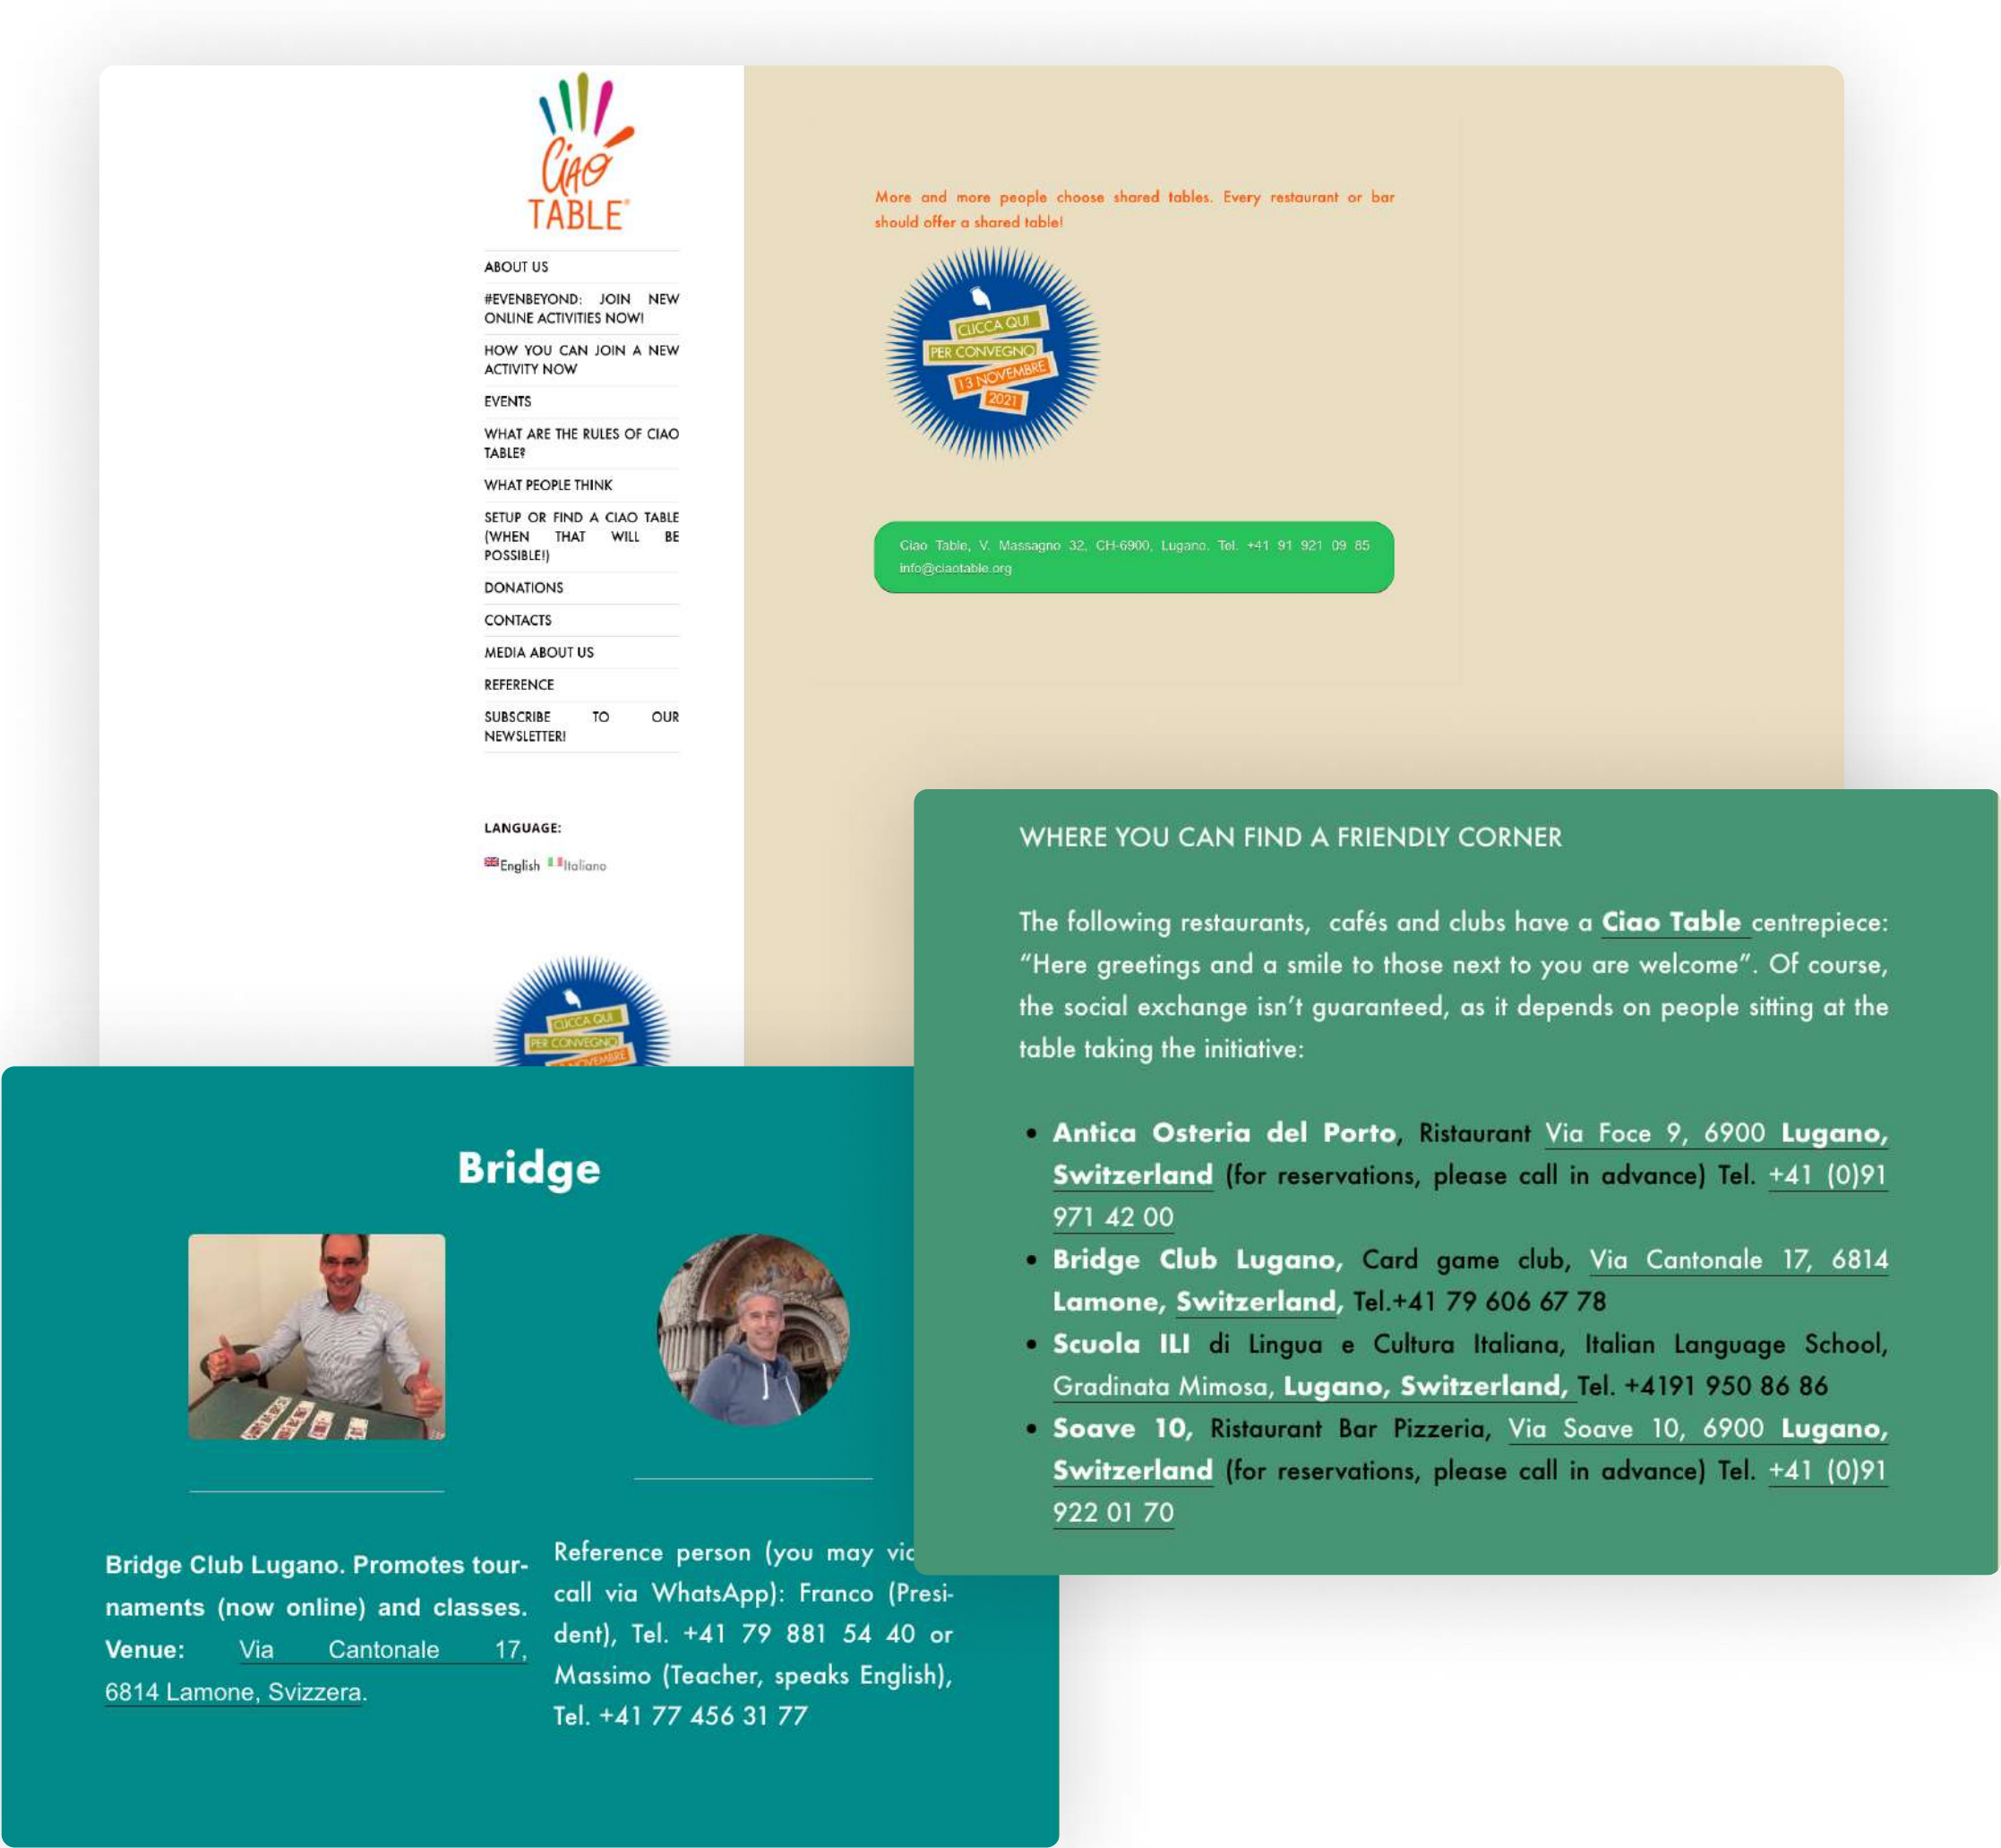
Ciao TABLE®

ABOUT US
#EVENBEYOND: JOIN NEW ONLINE ACTIVITIES NOW!
HOW YOU CAN JOIN A NEW ACTIVITY NOW
EVENTS
WHAT ARE THE RULES OF CIAO TABLE?
WHAT PEOPLE THINK
SETUP OR FIND A CIAO TABLE (WHEN THAT WILL BE POSSIBLE!)
DONATIONS
CONTACTS
MEDIA ABOUT US
REFERENCE
SUBSCRIBE TO OUR NEWSLETTER!

LANGUAGE:
English Italiano

More and more people choose shared tables. Every restaurant or bar should offer a shared table!

CLICCA QUI PER CONVEGNO 13 NOVEMBRE 2021

Ciao Table, V. Massagno 32, CH-6900, Lugano. Tel. +41 91 921 09 85 info@ciaotable.org

WHERE YOU CAN FIND A FRIENDLY CORNER

The following restaurants, cafés and clubs have a **Ciao Table** centrepiece: "Here greetings and a smile to those next to you are welcome". Of course, the social exchange isn't guaranteed, as it depends on people sitting at the table taking the initiative:

- **Antica Osteria del Porto**, Ristaurant Via Foce 9, 6900 **Lugano, Switzerland** (for reservations, please call in advance) Tel. +41 (0)91 971 42 00
- **Bridge Club Lugano,** Card game club, Via Cantonale 17, 6814 **Lamone, Switzerland,** Tel.+41 79 606 67 78
- **Scuola ILI** di Lingua e Cultura Italiana, Italian Language School, Gradinata Mimosa, **Lugano, Switzerland,** Tel. +4191 950 86 86
- **Soave 10,** Ristaurant Bar Pizzeria, Via Soave 10, 6900 **Lugano, Switzerland** (for reservations, please call in advance) Tel. +41 (0)91 922 01 70

Bridge

**Bridge Club Lugano. Promotes tournaments (now online) and classes. Venue:** Via Cantonale 17, 6814 Lamone, Svizzera.

Reference person (you may vi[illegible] call via WhatsApp): Franco (President), Tel. +41 79 881 54 40 or Massimo (Teacher, speaks English), Tel. +41 77 456 31 77